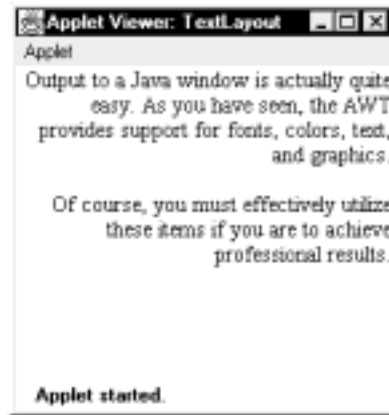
Applet Viewer: TextLayout

Applet

Output to a Java window is actually quite easy. As you have seen, the AWT provides support for fonts, colors, text, and graphics.

Of course, you must effectively utilize these items if you are to achieve professional results.

Applet started.